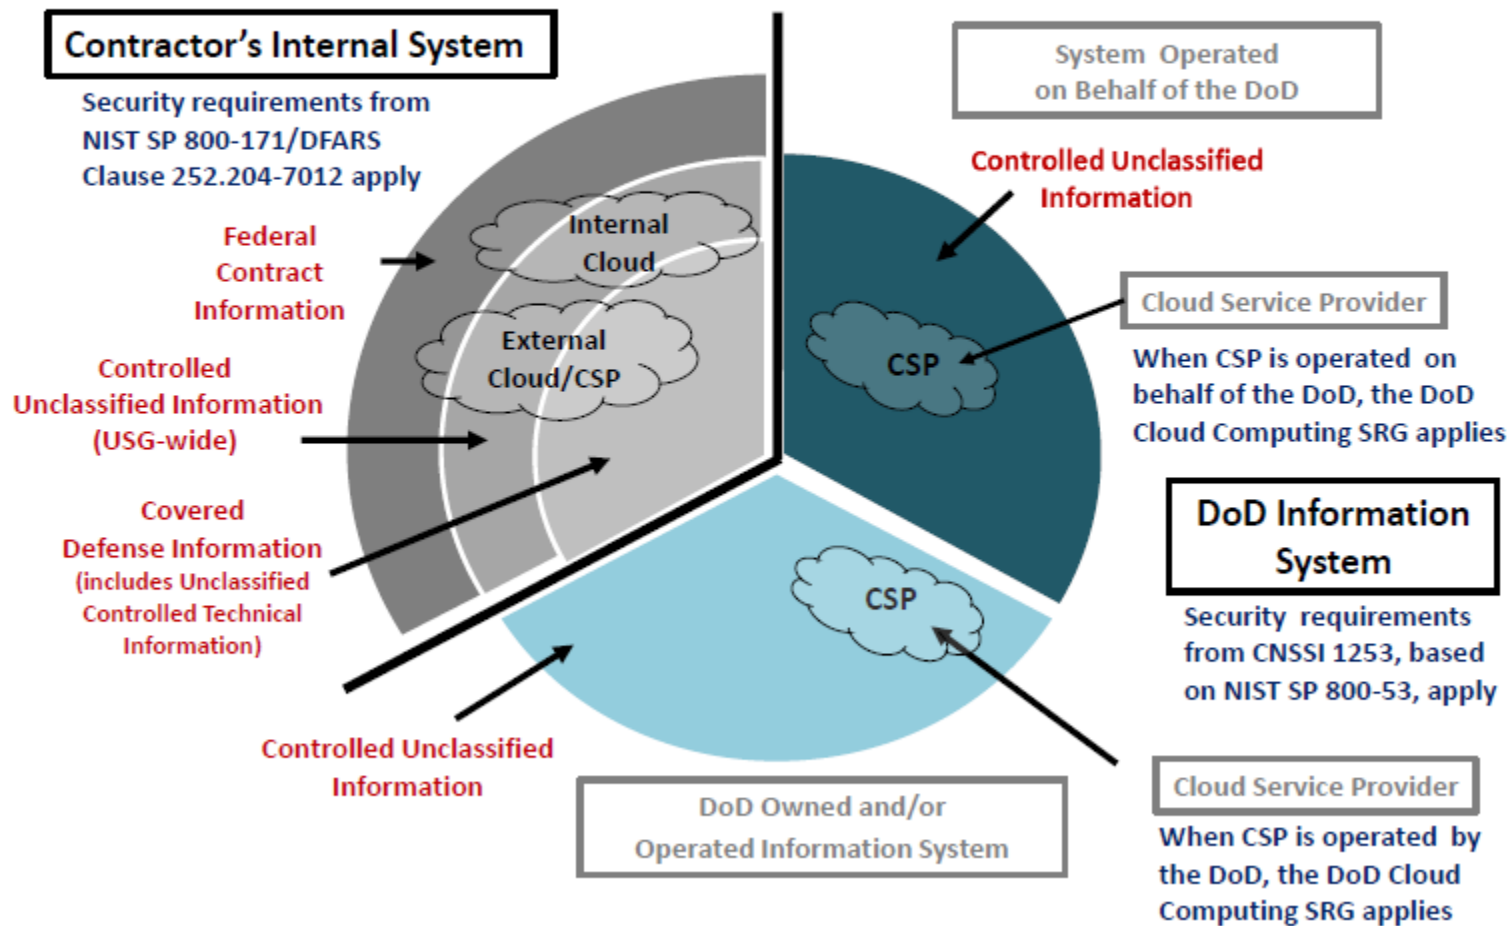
Contractor's Internal System

Security requirements from NIST SP 800-171/DFARS Clause 252.204-7012 apply

Federal Contract Information

Controlled Unclassified Information (USG-wide)

Covered Defense Information (includes Unclassified Controlled Technical Information)

Internal Cloud

External Cloud/CSP

System Operated on Behalf of the DoD

Controlled Unclassified Information

Cloud Service Provider

CSP

When CSP is operated on behalf of the DoD, the DoD Cloud Computing SRG applies

DoD Information System

Security requirements from CNSSI 1253, based on NIST SP 800-53, apply

CSP

Controlled Unclassified Information

DoD Owned and/or Operated Information System

Cloud Service Provider

When CSP is operated by the DoD, the DoD Cloud Computing SRG applies